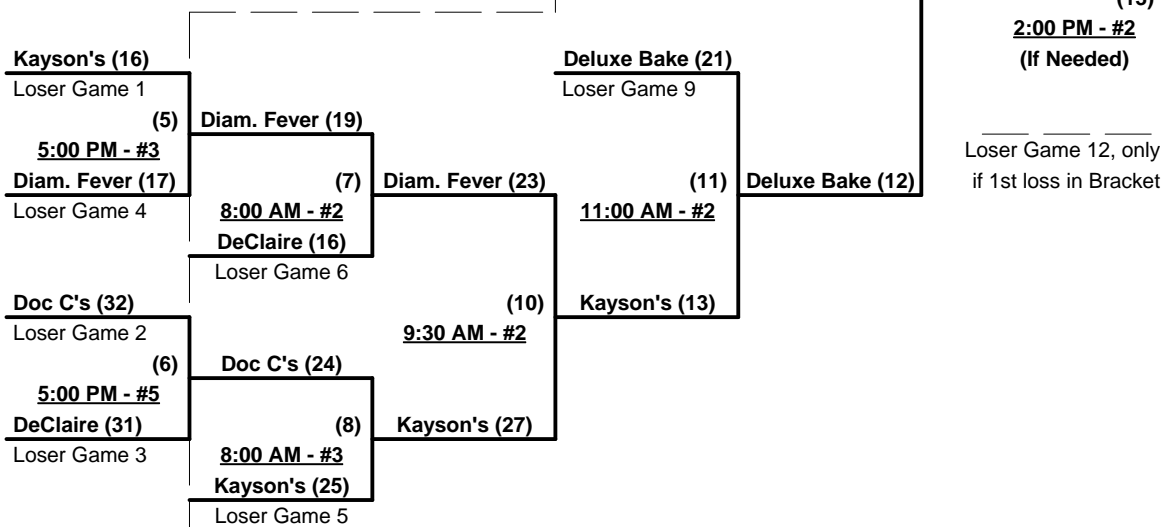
(13)
2:00 PM - #2
(If Needed)

Kayson's (16)
Loser Game 1
(5)
5:00 PM - #3
Diam. Fever (17)
Loser Game 4

Diam. Fever (19)
(7)
8:00 AM - #2
DeClaire (16)
Loser Game 6

Diam. Fever (23)

Deluxe Bake (21)
Loser Game 9
(11)
11:00 AM - #2
Kayson's (13)

Deluxe Bake (12)

Loser Game 12, only if 1st loss in Bracket

Doc C's (32)
Loser Game 2
(6)
5:00 PM - #5
DeClaire (31)
Loser Game 3

Doc C's (24)
(8)
8:00 AM - #3
Kayson's (25)
Loser Game 5

(10)
9:30 AM - #2
Kayson's (27)